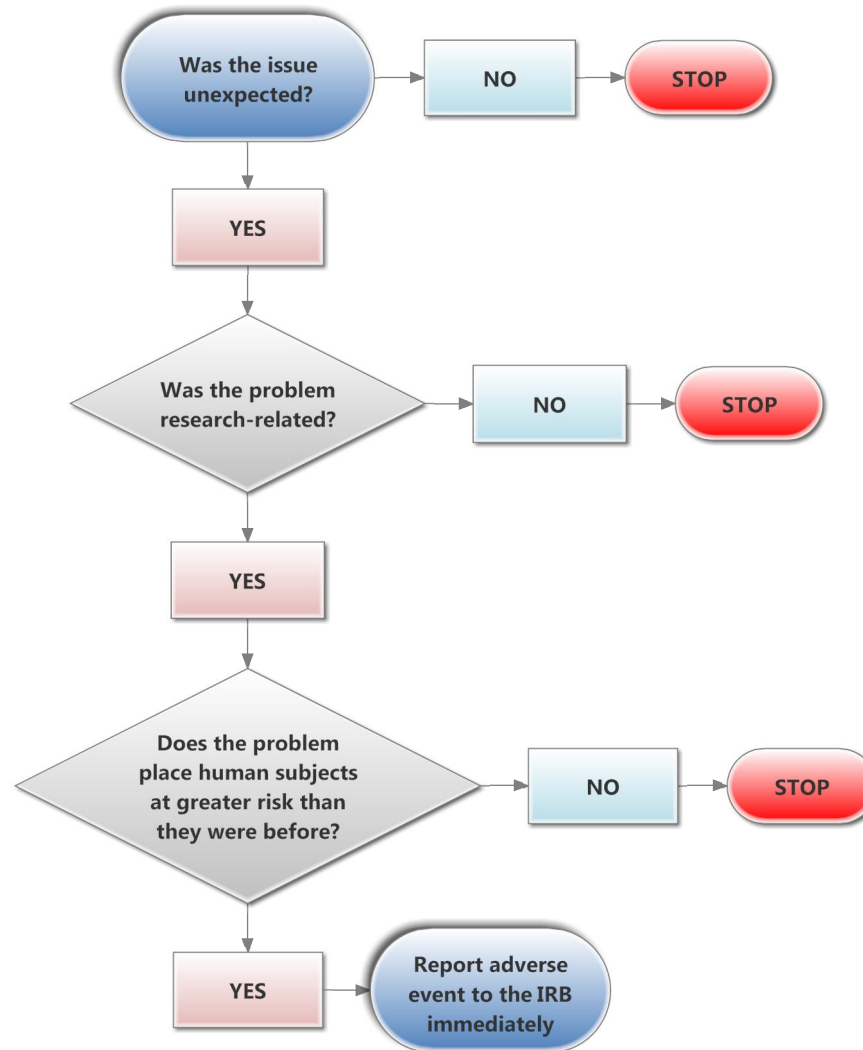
Was the issue unexpected?

NO

STOP

YES

Was the problem research-related?

NO

STOP

YES

Does the problem place human subjects at greater risk than they were before?

NO

STOP

YES

Report adverse event to the IRB immediately